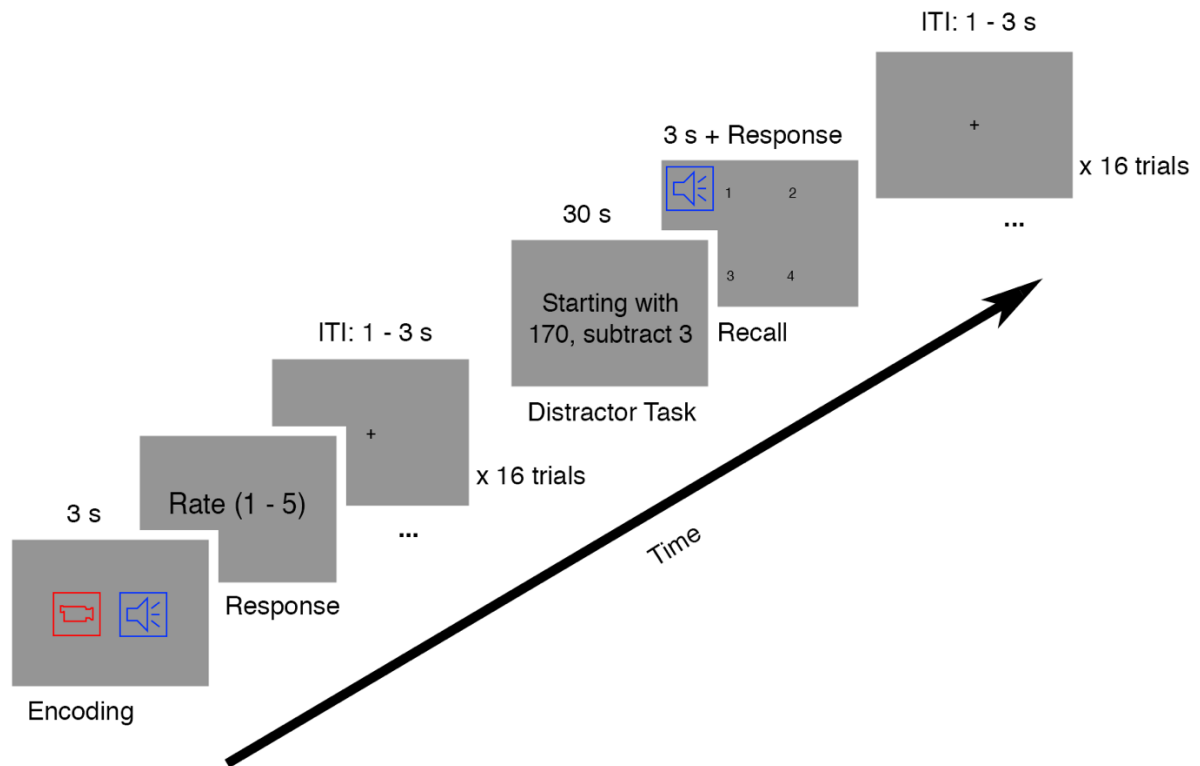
3 s

Encoding

Rate (1 - 5)

Response

ITI: 1 - 3 s

+

x 16 trials

...

30 s

Starting with 170, subtract 3

Distractor Task

3 s + Response

1

2

3

4

Recall

ITI: 1 - 3 s

+

x 16 trials

...

Time